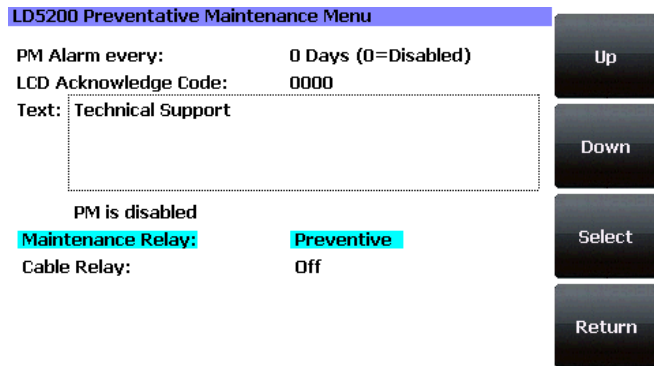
LD5200 Preventative Maintenance Menu

PM Alarm every: 0 Days (0=Disabled)

LCD Acknowledge Code: 0000

Text: Technical Support

PM is disabled

Maintenance Relay: Preventive

Cable Relay: Off

Up

Down

Select

Return